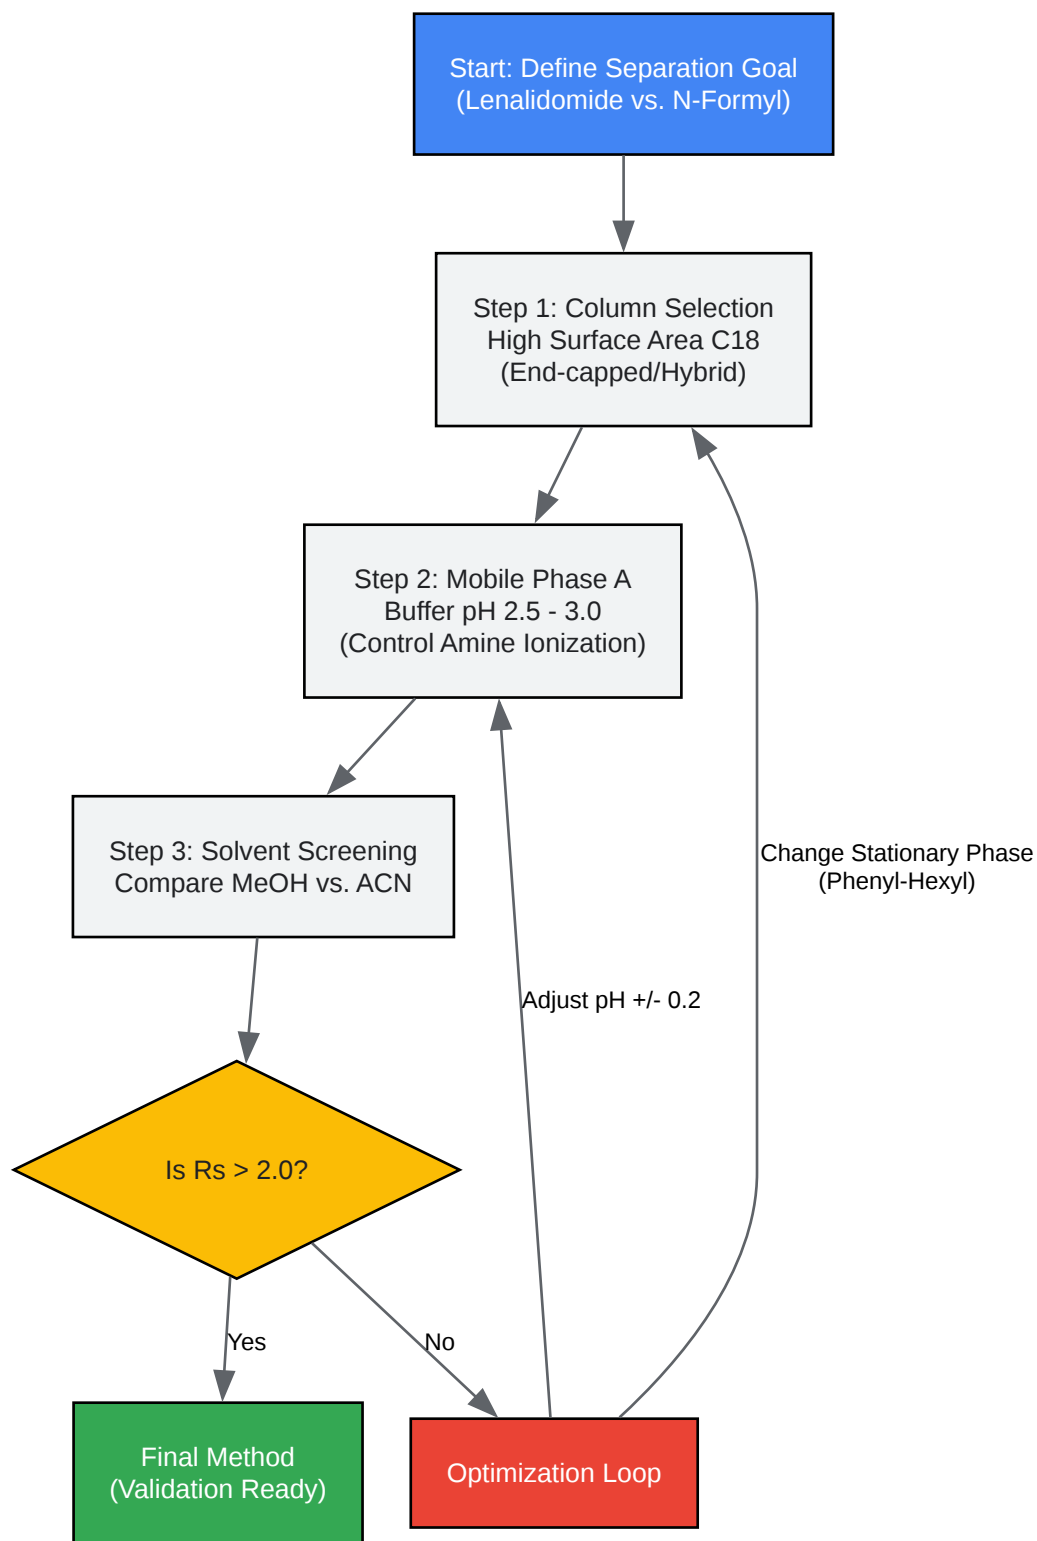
Start: Define Separation Goal
(Lenalidomide vs. N-Formyl)

Step 1: Column Selection
High Surface Area C18
(End-capped/Hybrid)

Step 2: Mobile Phase A
Buffer pH 2.5 - 3.0
(Control Amine Ionization)

Step 3: Solvent Screening
Compare MeOH vs. ACN

Change Stationary Phase
(Phenyl-Hexyl)

Adjust pH +/- 0.2

Is Rs > 2.0?

Yes

No

Final Method
(Validation Ready)

Optimization Loop